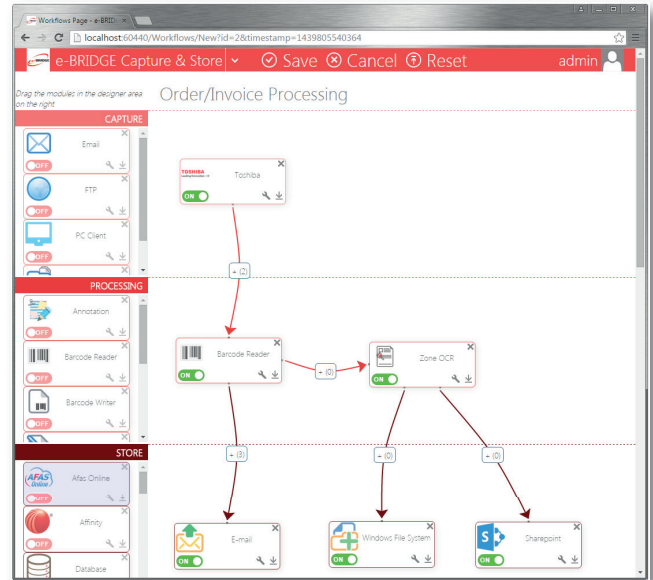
Workflows Page - e-BRIDGE

localhost:60440/Workflows/New?id=2&timestamp=1439805540364

e-BRIDGE Capture & Store Save Cancel Reset admin

Drag the modules in the designer area on the right

Order/Invoice Processing

CAPTURE

Email
OFF

FTP
OFF

PC Client
OFF

PROCESSING

Annotation
OFF

Barcode Reader
OFF

Barcode Writer
OFF

STORE

AFAS Online
Afas Online
OFF

Affinity
OFF

Database

TOSHIBA
Toshiba
ON

+ (2)

Barcode Reader
ON

+ (0)

Zone OCR
ON

+ (3)

+ (0)

+ (0)

E-mail
ON

Windows File System
ON

Sharepoint
ON